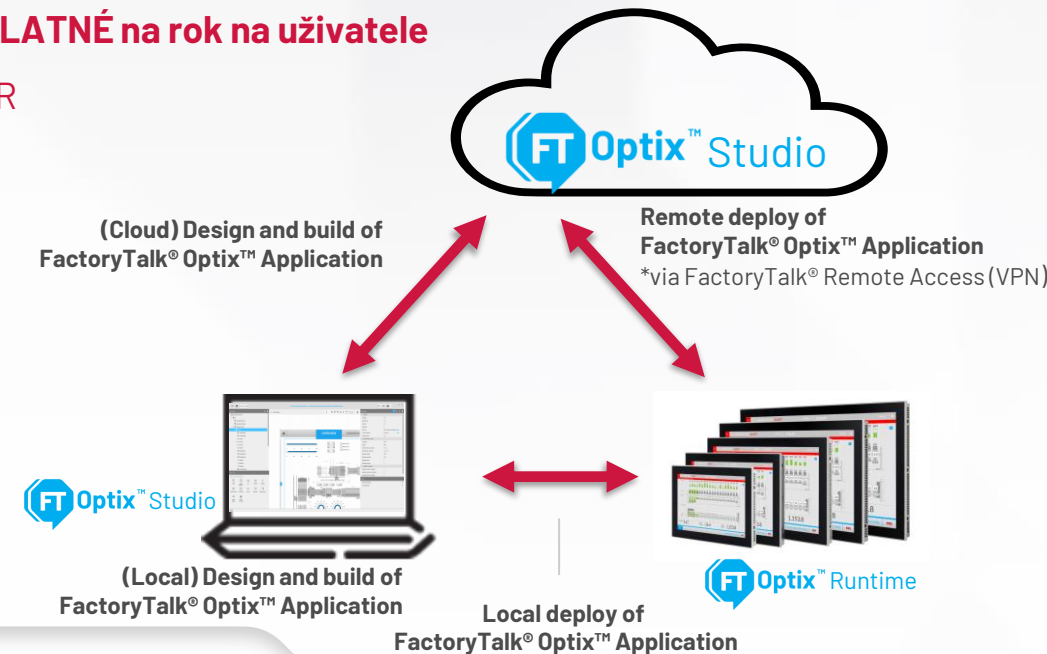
LATNÉ na rok na uživatele

R

FT Optix™ Studio

(Cloud) Design and build of FactoryTalk® Optix™ Application

Remote deploy of FactoryTalk® Optix™ Application
*via FactoryTalk® Remote Access (VPN)

FT Optix™ Studio

FT Optix™ Runtime

(Local) Design and build of FactoryTalk® Optix™ Application

Local deploy of FactoryTalk® Optix™ Application